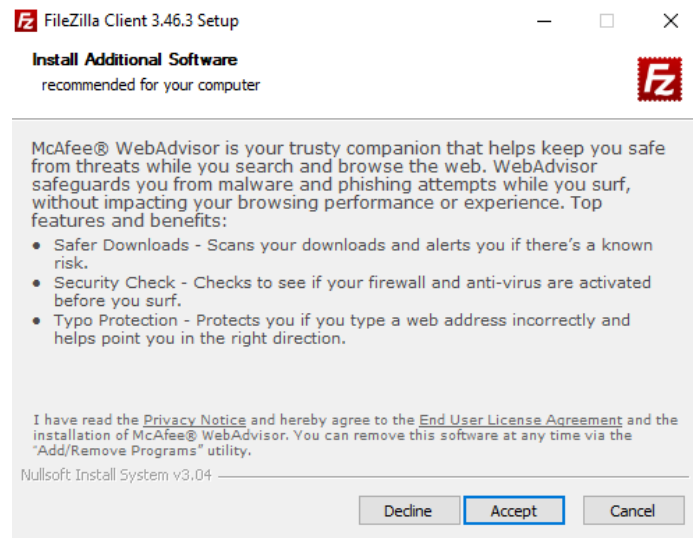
FileZilla Client 3.46.3 Setup

Install Additional Software
recommended for your computer

McAfee® WebAdvisor is your trusty companion that helps keep you safe from threats while you search and browse the web. WebAdvisor safeguards you from malware and phishing attempts while you surf, without impacting your browsing performance or experience. Top features and benefits:

• Safer Downloads - Scans your downloads and alerts you if there's a known risk.
• Security Check - Checks to see if your firewall and anti-virus are activated before you surf.
• Typo Protection - Protects you if you type a web address incorrectly and helps point you in the right direction.

I have read the Privacy Notice and hereby agree to the End User License Agreement and the installation of McAfee® WebAdvisor. You can remove this software at any time via the "Add/Remove Programs" utility.

Nullsoft Install System v3.04

Decline Accept Cancel